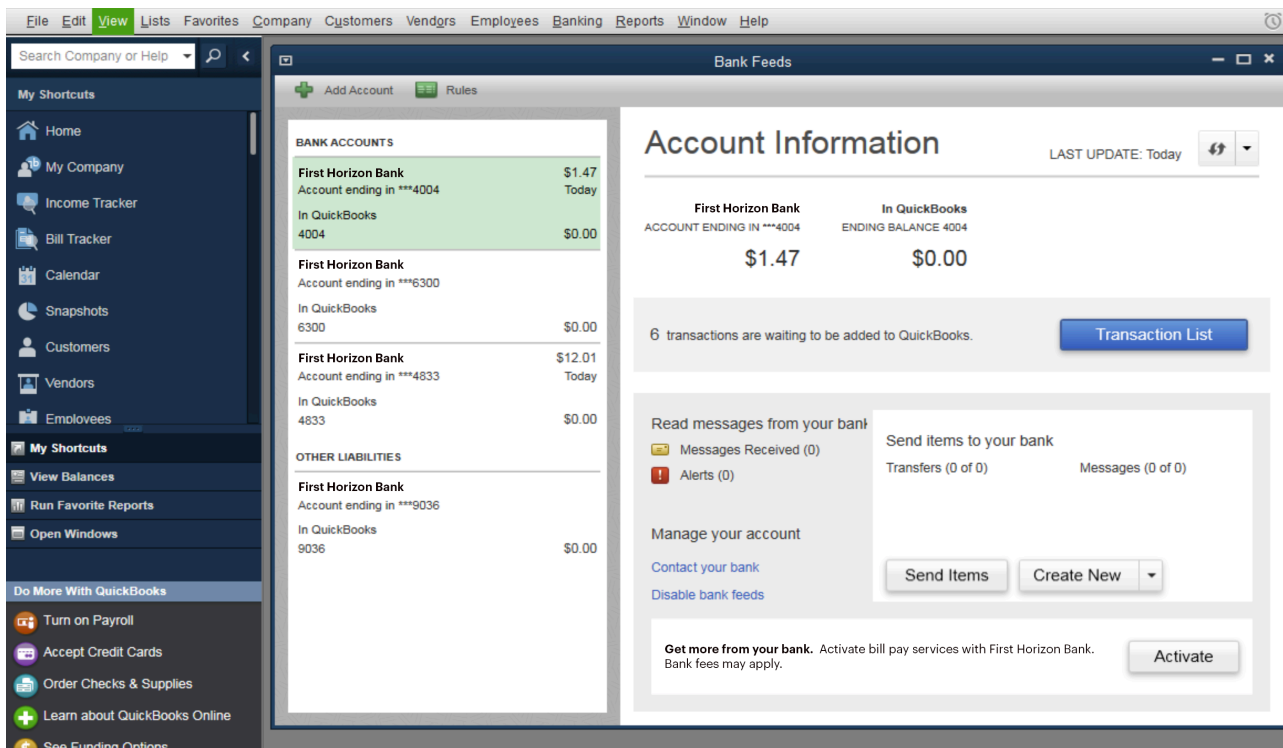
File Edit View Lists Favorites Company Customers Vendors Employees Banking Reports Window Help

Search Company or Help

My Shortcuts

Home
My Company
Income Tracker
Bill Tracker
Calendar
Snapshots
Customers
Vendors
Employees

My Shortcuts
View Balances
Run Favorite Reports
Open Windows

Do More With QuickBooks
Turn on Payroll
Accept Credit Cards
Order Checks & Supplies
Learn about QuickBooks Online
See Funding Options

Bank Feeds

Add Account Rules

BANK ACCOUNTS

First Horizon Bank $1.47
Account ending in ***4004 Today
In QuickBooks
4004 $0.00

First Horizon Bank
Account ending in ***6300
In QuickBooks
6300 $0.00

First Horizon Bank $12.01
Account ending in ***4833 Today
In QuickBooks
4833 $0.00

OTHER LIABILITIES

First Horizon Bank
Account ending in ***9036
In QuickBooks
9036 $0.00

Account Information

LAST UPDATE: Today

First Horizon Bank
ACCOUNT ENDING IN ***4004
$1.47

In QuickBooks
ENDING BALANCE 4004
$0.00

6 transactions are waiting to be added to QuickBooks.

Transaction List

Read messages from your bank
Messages Received (0)
Alerts (0)

Manage your account
Contact your bank
Disable bank feeds

Send items to your bank
Transfers (0 of 0)
Messages (0 of 0)

Send Items
Create New

Get more from your bank. Activate bill pay services with First Horizon Bank. Bank fees may apply.

Activate